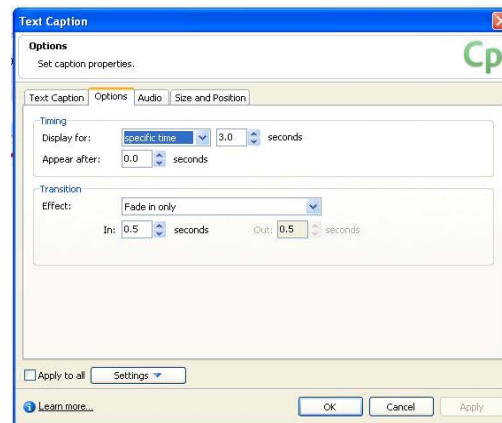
Text Caption

Options
Set caption properties.

Cp

Text Caption | Options | Audio | Size and Position

Timing
Display for: specific time 3.0 seconds
Appear after: 0.0 seconds

Transition
Effect: Fade in only
In: 0.5 seconds Out: 0.5 seconds

Apply to all Settings

Learn more...

OK Cancel Apply